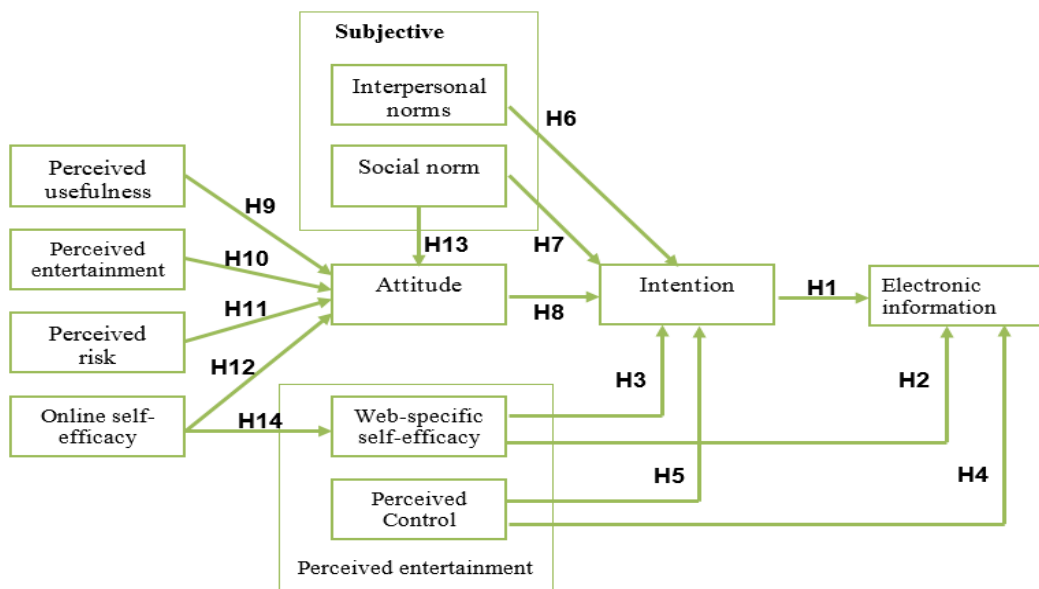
Subjective

Interpersonal norms

Social norm

H6

Perceived usefulness

Perceived entertainment

Perceived risk

Online self-efficacy

H9

H10

H11

H12

H13

H7

Attitude

H8

Intention

H1

Electronic information

H3

H2

H14

Web-specific self-efficacy

H5

H4

Perceived Control

Perceived entertainment